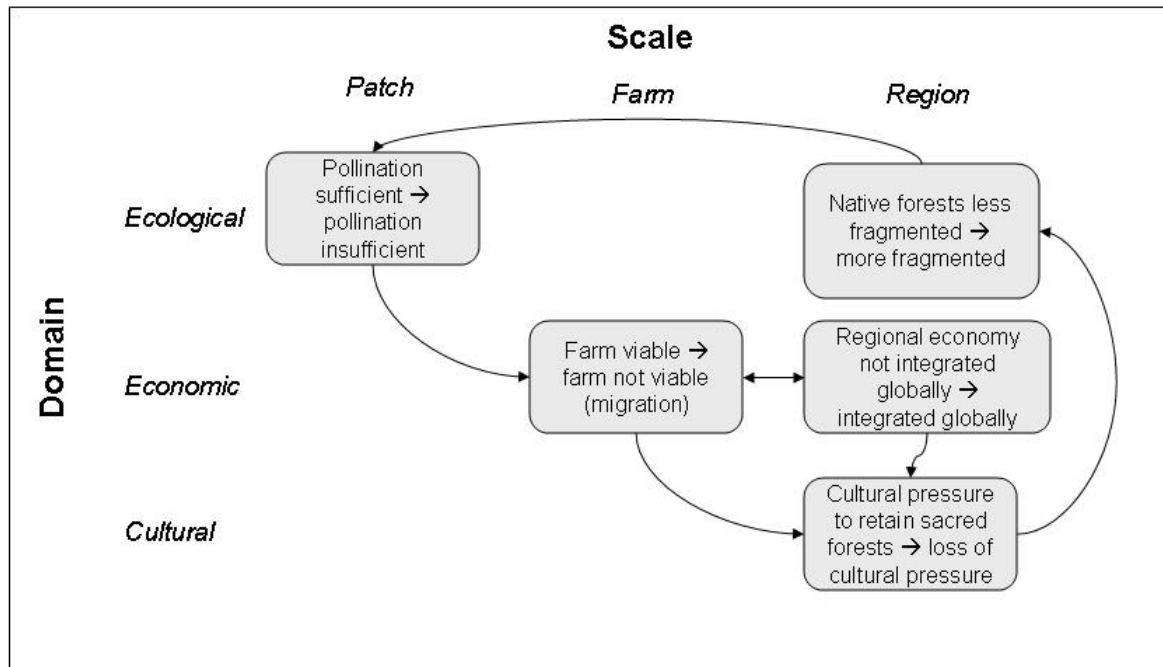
Scale

Patch

Farm

Region

Domain

Ecological

Pollination sufficient → pollination insufficient

Native forests less fragmented → more fragmented

Economic

Farm viable → farm not viable (migration)

Regional economy not integrated globally → integrated globally

Cultural

Cultural pressure to retain sacred forests → loss of cultural pressure